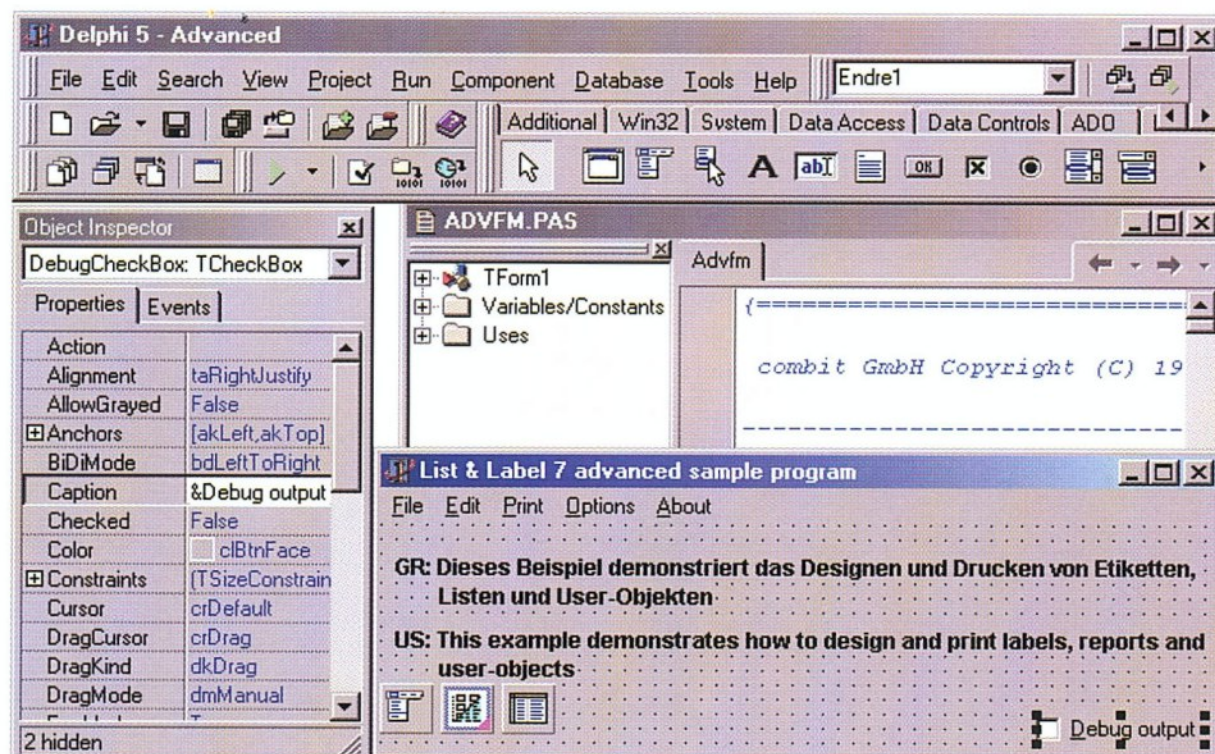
Delphi 5 - Advanced

File Edit Search View Project Run Component Database Tools Help Endre1

Additional Win32 System Data Access Data Controls ADO

Object Inspector

DebugCheckBox: TCheckBox

Properties Events

| | |
|---|---|
| Action | |
| Alignment | taRightJustify |
| AllowGrayed | False |
| ⊞Anchors | [akLeft,akTop] |
| BiDiMode | bdLeftToRight |
| Caption | &Debug output |
| Checked | False |
| Color | clBtnFace |
| ⊞Constraints | (TSizeConstrain |
| Cursor | crDefault |
| DragCursor | crDrag |
| DragKind | dkDrag |
| DragMode | dmManual |

2 hidden

ADVFM.PAS

TForm1
Variables/Constants
Uses

Advfm

{==========================

combit GmbH Copyright (C) 19

List & Label 7 advanced sample program

File Edit Print Options About

GR: Dieses Beispiel demonstriert das Designen und Drucken von Etiketten, Listen und User-Objekten

US: This example demonstrates how to design and print labels, reports and user-objects

Debug output